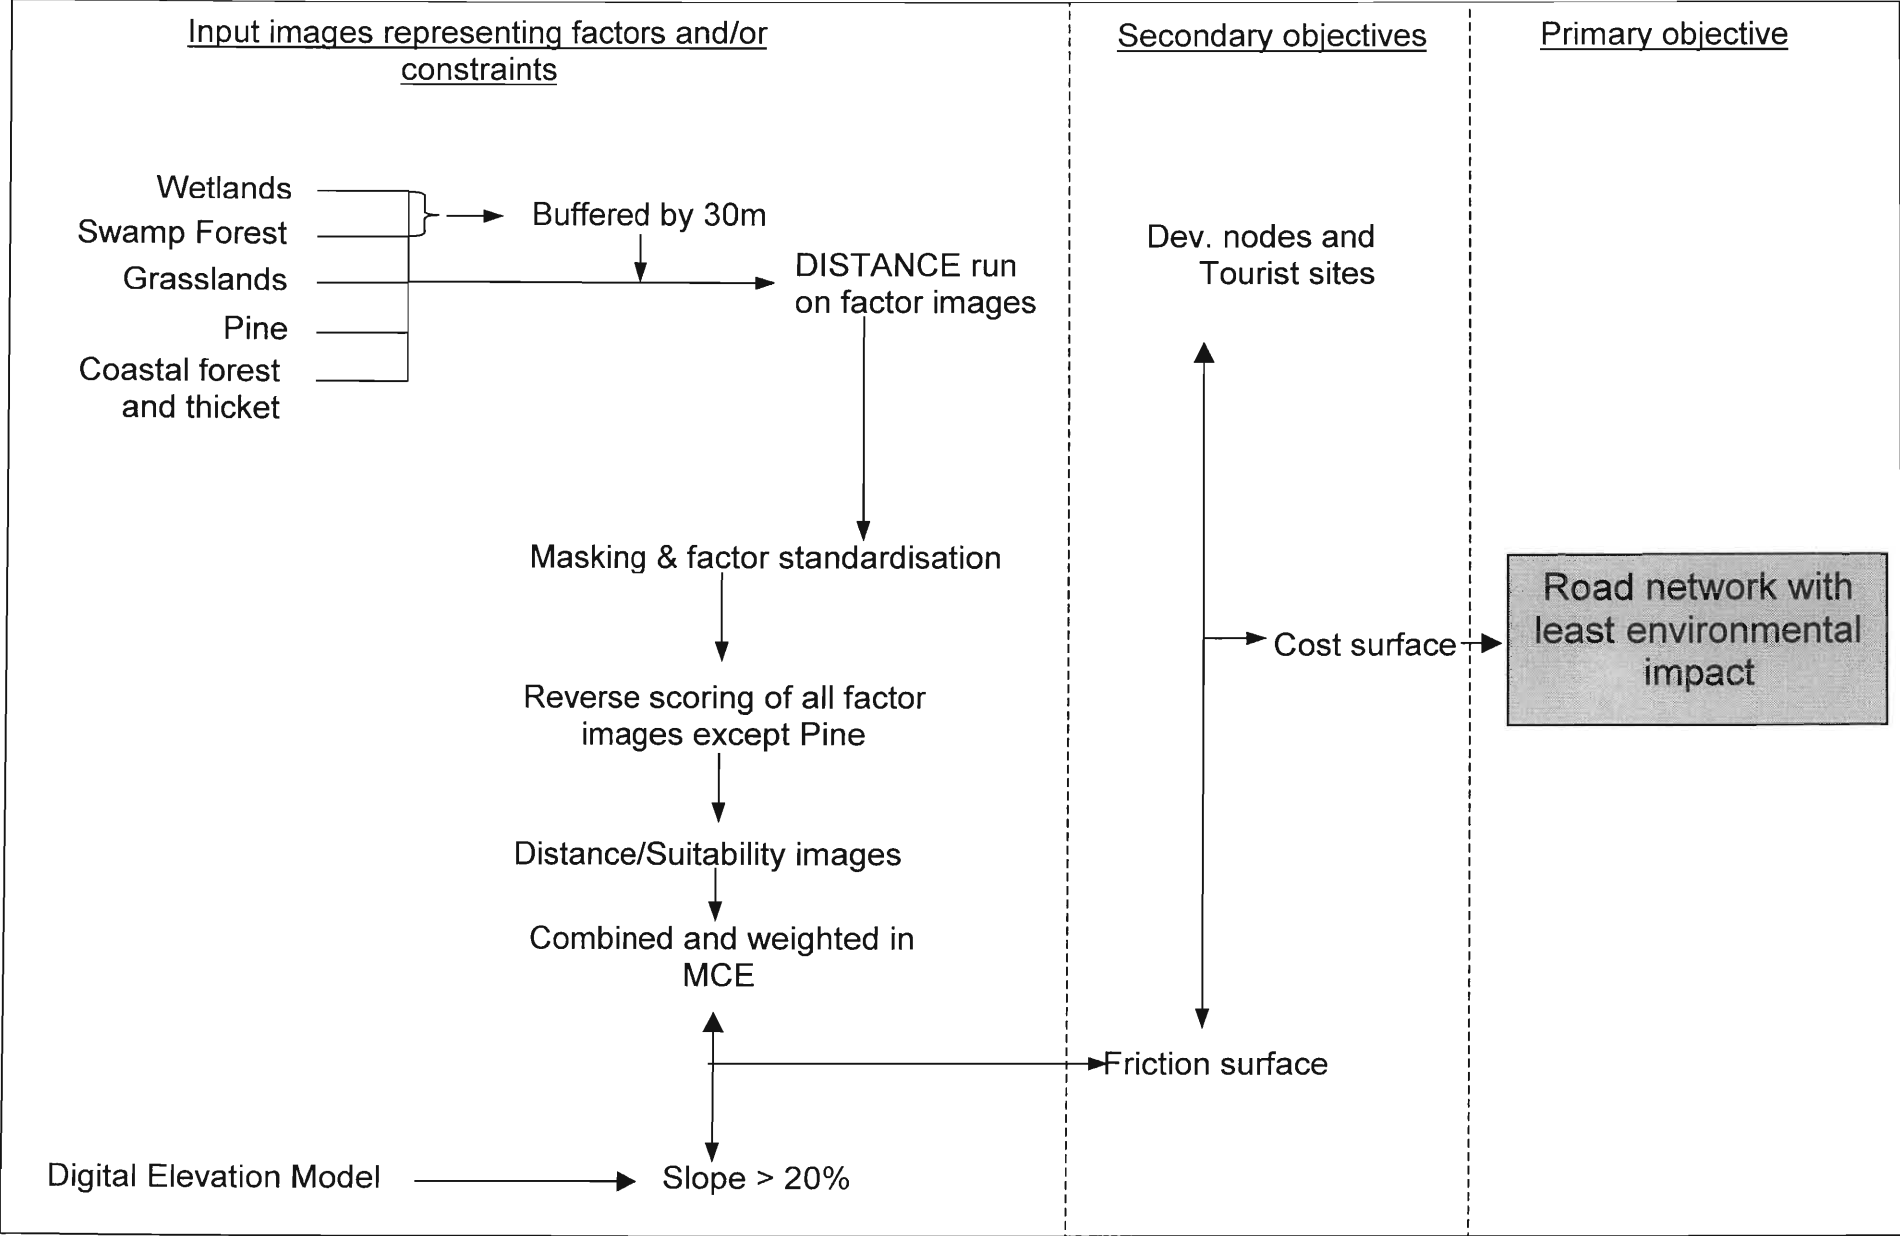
Input images representing factors and/or constraints

Secondary objectives

Primary objective

Wetlands

Swamp Forest

Grasslands

Pine

Coastal forest and thicket

Buffered by 30m

DISTANCE run on factor images

Dev. nodes and Tourist sites

Masking & factor standardisation

Road network with least environmental impact

Cost surface

Reverse scoring of all factor images except Pine

Distance/Suitability images

Combined and weighted in MCE

Friction surface

Digital Elevation Model

Slope > 20%